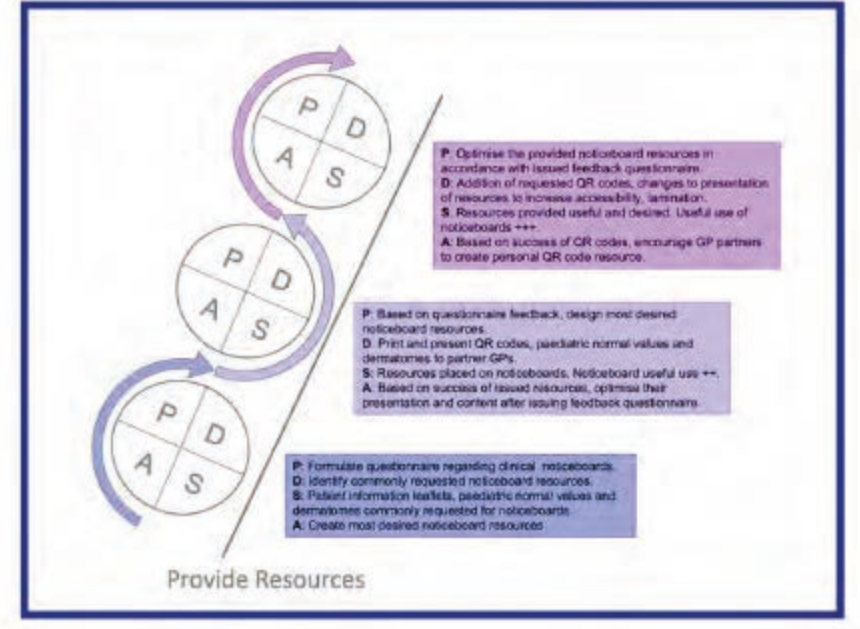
P D A S

P D A S

P D A S

P: Optimise the provided noticeboard resources in accordance with issued feedback questionnaire.
D: Addition of requested QR codes, changes to presentation of resources to increase accessibility, lamination.
S: Resources provided useful and desired. Useful use of noticeboards +++.
A: Based on success of QR codes, encourage GP partners to create personal QR code resource.

P: Based on questionnaire feedback, design most desired noticeboard resources.
D: Print and present QR codes, paediatric normal values and dermatomes to partner GPs.
S: Resources placed on noticeboards. Noticeboard useful use ++.
A: Based on success of issued resources, optimise their presentation and content after issuing feedback questionnaire.

P: Formulate questionnaire regarding clinical noticeboards.
D: Identify commonly requested noticeboard resources.
S: Patient information leaflets, paediatric normal values and dermatomes commonly requested for noticeboards.
A: Create most desired noticeboard resources.

Provide Resources